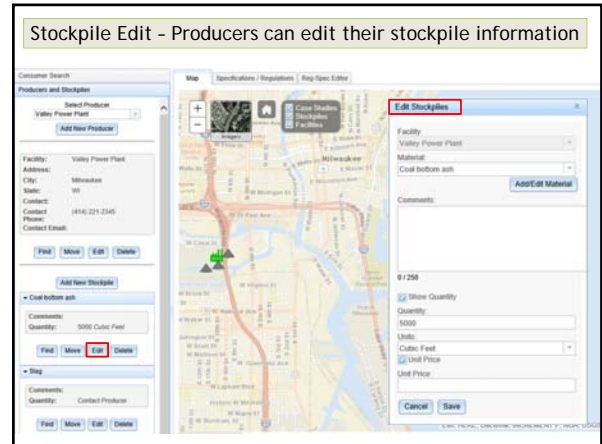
Stockpile Edit – Producers can edit their stockpile information

Consumer Search
Producers and Stockpiles
Select Producer
Valley Power Plant
Add New Producer

Facility: Valley Power Plant
Address:
City: Milwaukee
State: WI
Contact:
Contact Phone: (414) 221-2345
Contact Email:

Find Move Edit Delete

Add New Stockpile

Coal bottom ash
Comments:
Quantity: 5000 Cubic Feet
Find Move Edit Delete

Slag
Comments:
Quantity: Contact Producer
Find Move Edit Delete

Map Specifications / Regulations Reg-Spec Editor

Imagery
Case Studies
Stockpiles
Facilities
Milwaukee

Edit Stockpiles
Facility:
Valley Power Plant
Material:
Coal bottom ash
Add/Edit Material
Comments:
0 / 250
Show Quantity
Quantity:
5000
Units:
Cubic Feet
Unit Price
Unit Price
Cancel Save